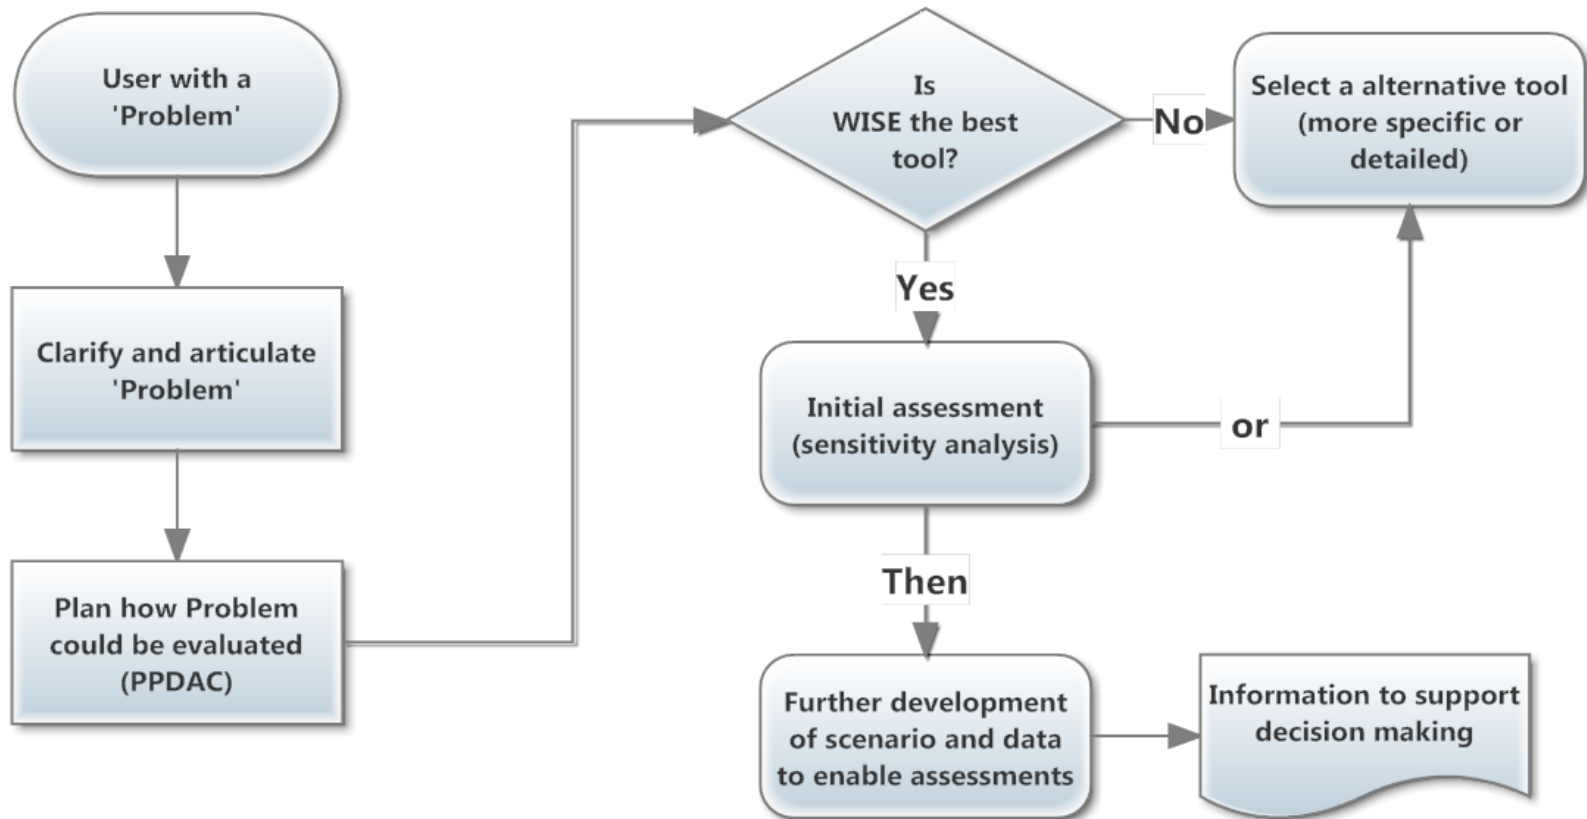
User with a 'Problem'

Clarify and articulate 'Problem'

Plan how Problem could be evaluated (PPDAC)

Is WISE the best tool?

No

Select a alternative tool (more specific or detailed)

Yes

Initial assessment (sensitivity analysis)

or

Then

Further development of scenario and data to enable assessments

Information to support decision making